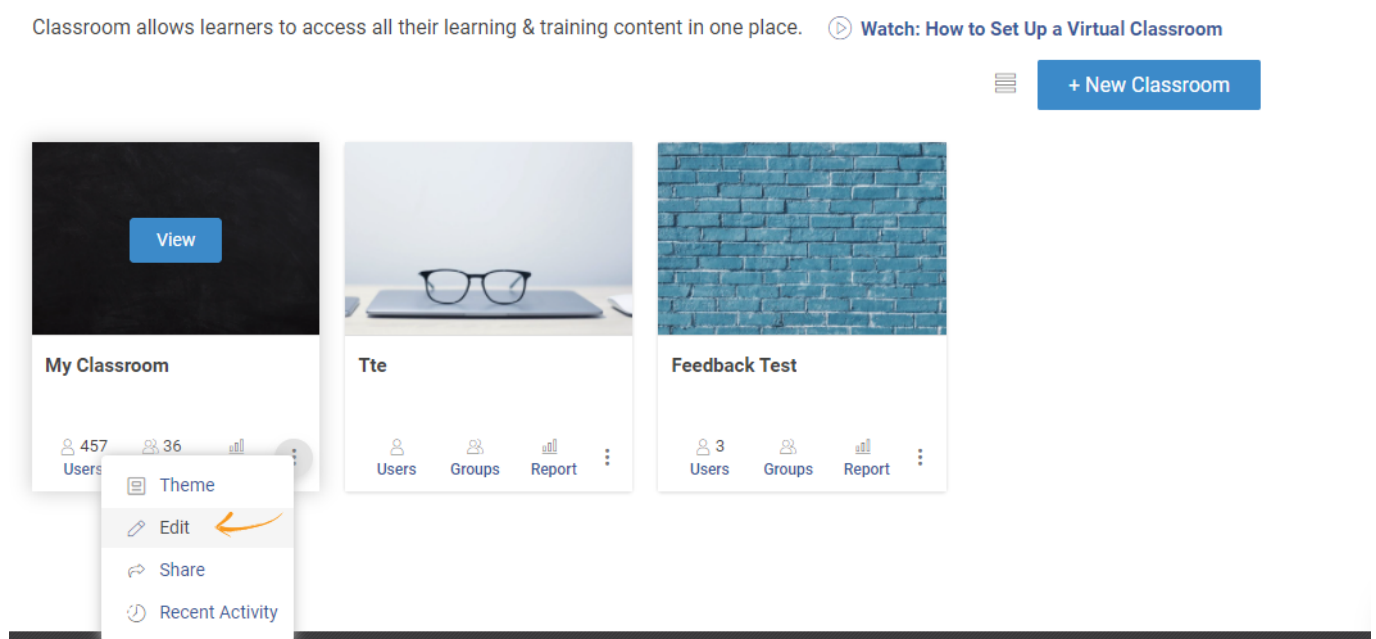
Classroom allows learners to access all their learning & training content in one place. Watch: How to Set Up a Virtual Classroom

+ New Classroom

View

My Classroom

457 Users 36

Theme
Edit
Share
Recent Activity

Tte

Users Groups Report

Feedback Test

3 Users Groups Report